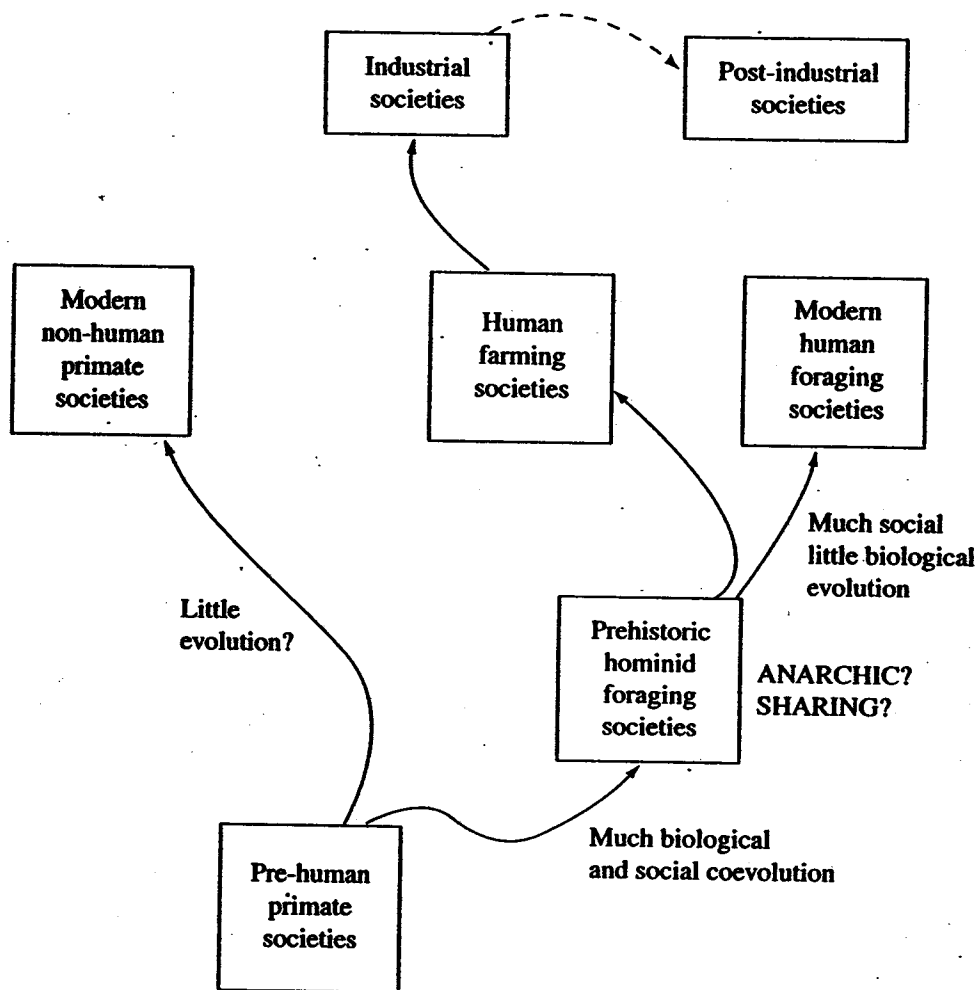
Industrial societies

Post-industrial societies

Modern non-human primate societies

Human farming societies

Modern human foraging societies

Much social little biological evolution

Little evolution?

Prehistoric hominid foraging societies

ANARCHIC? SHARING?

Much biological and social coevolution

Pre-human primate societies